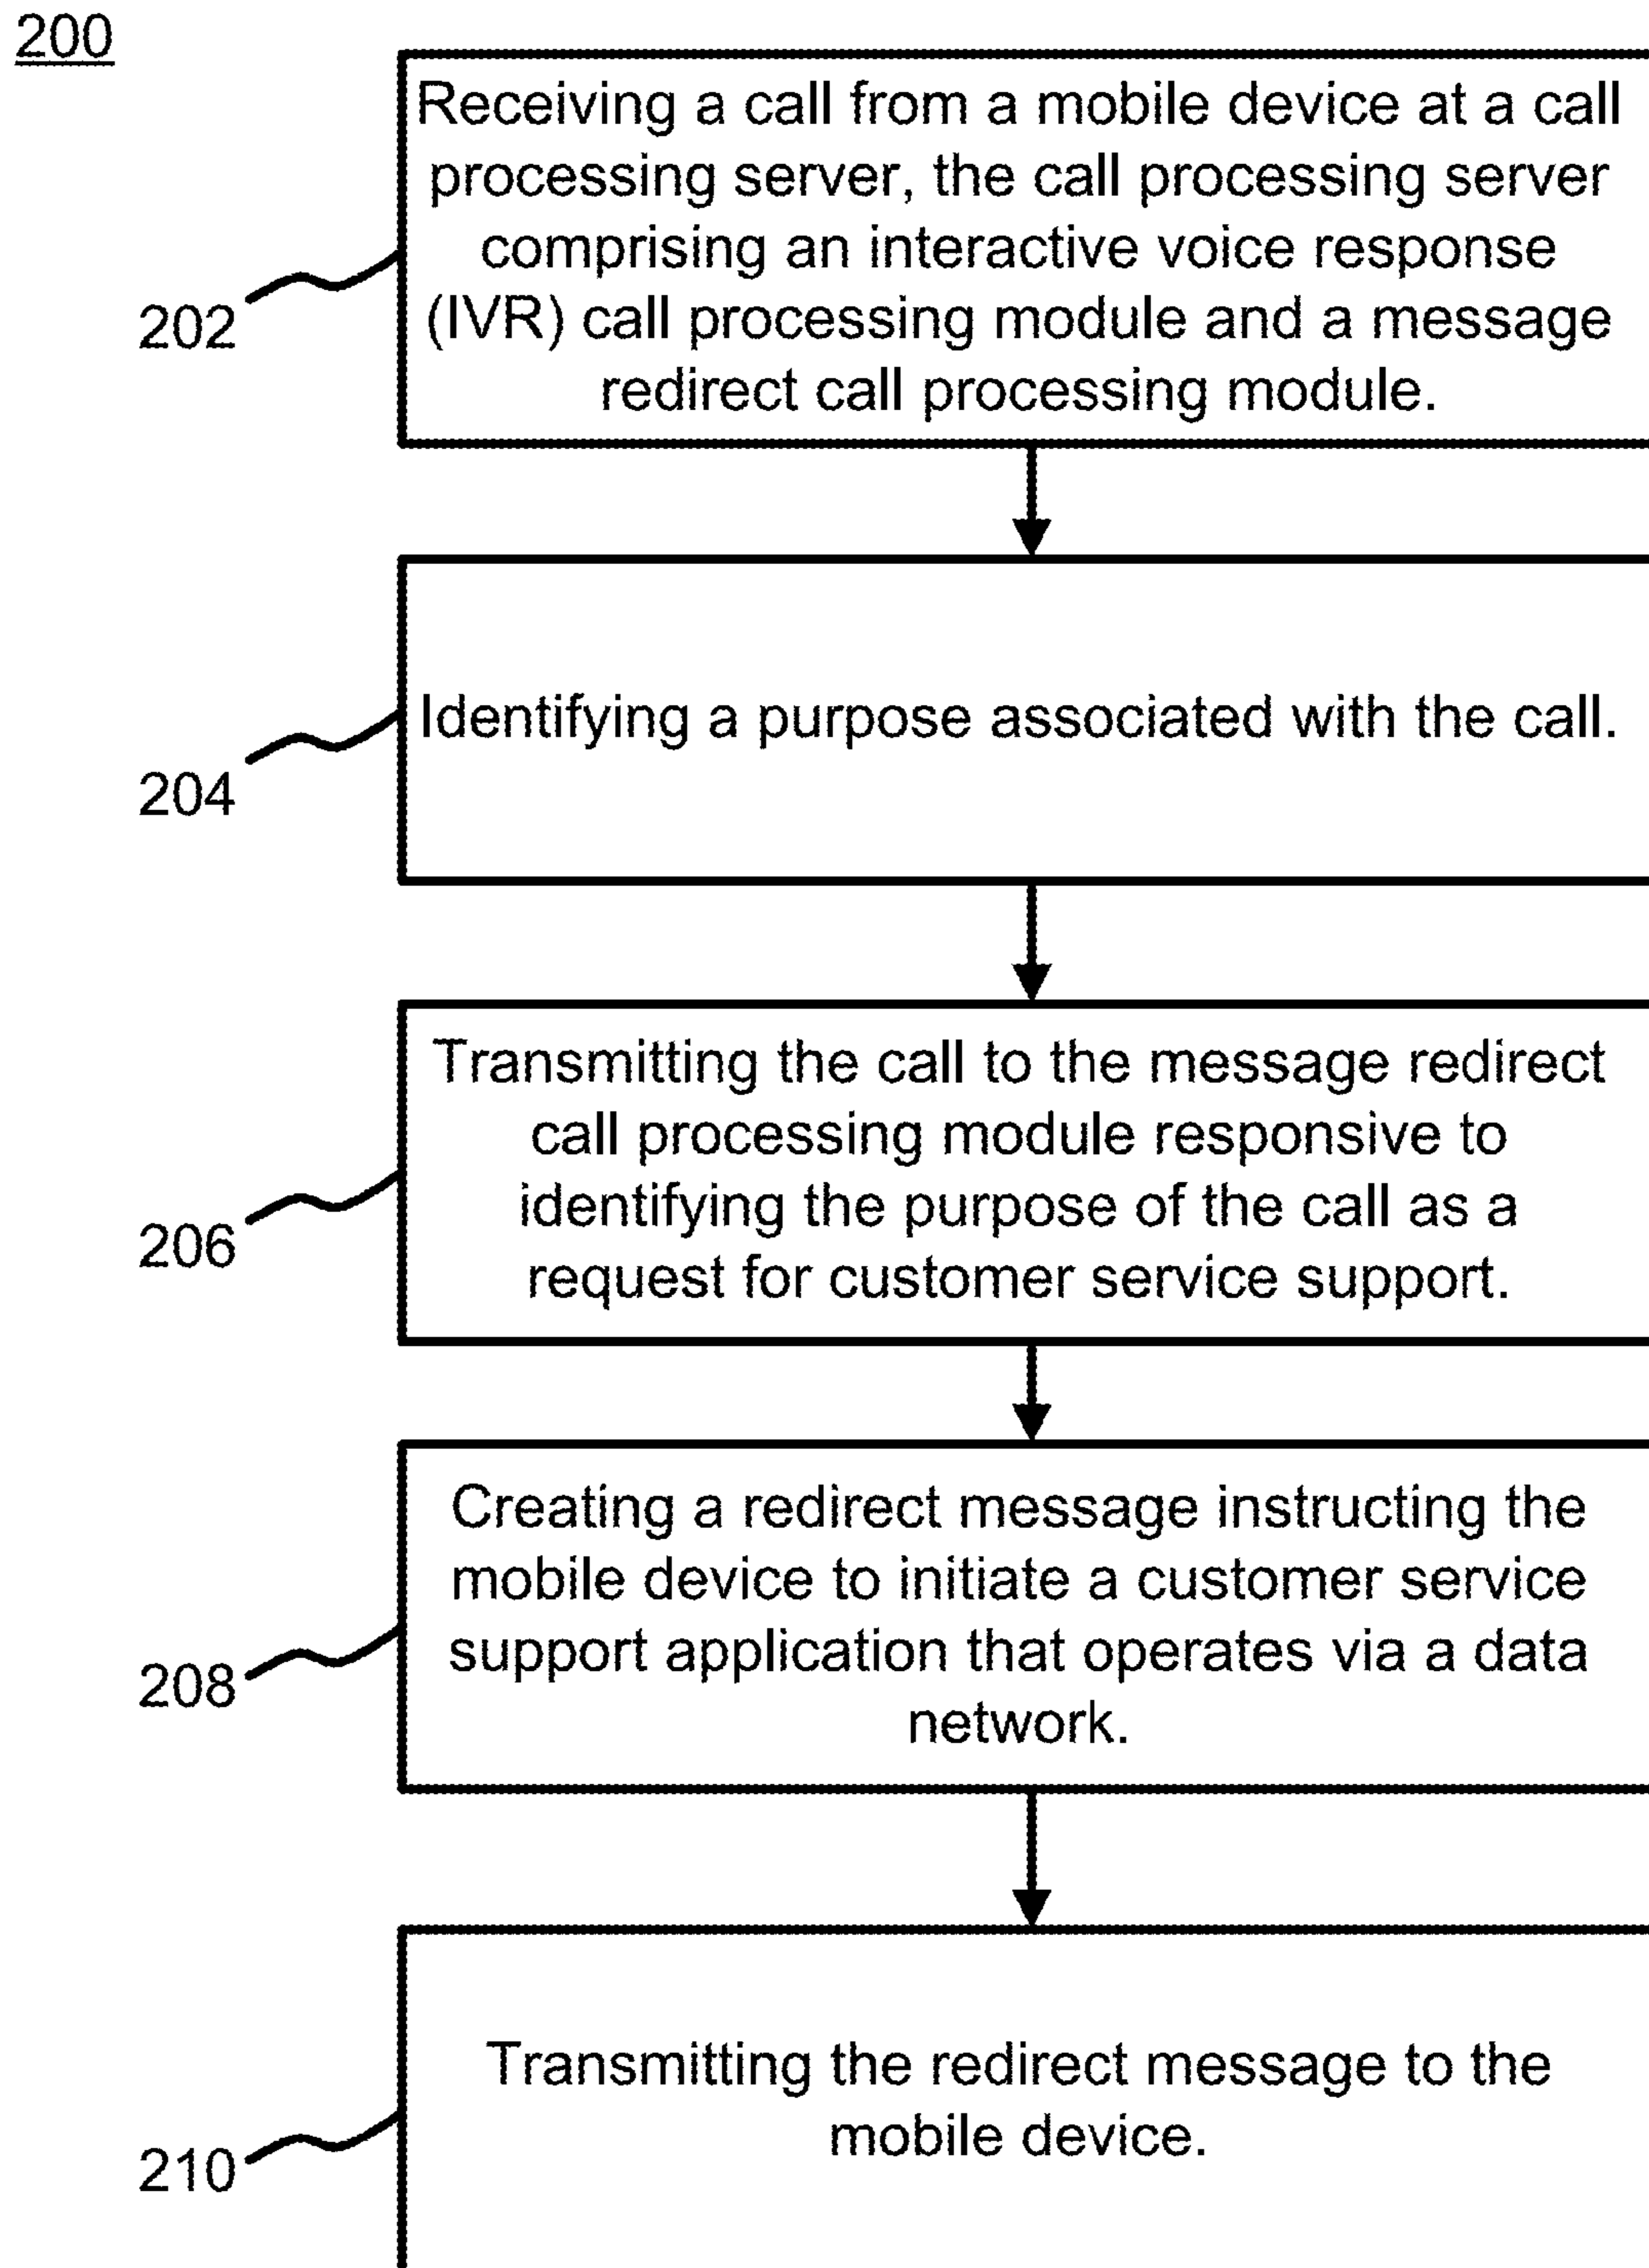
200

202

Receiving a call from a mobile device at a call processing server, the call processing server comprising an interactive voice response (IVR) call processing module and a message redirect call processing module.

204

Identifying a purpose associated with the call.

206

Transmitting the call to the message redirect call processing module responsive to identifying the purpose of the call as a request for customer service support.

208

Creating a redirect message instructing the mobile device to initiate a customer service support application that operates via a data network.

210

Transmitting the redirect message to the mobile device.